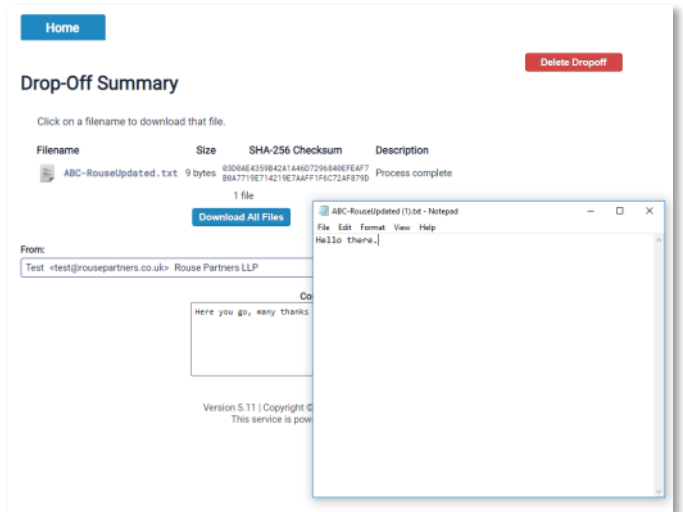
Home

Delete Dropoff

Drop-Off Summary

Click on a filename to download that file.

| Filename | Size | SHA-256 Checksum | Description |
|---|---|---|---|
| ABC-RouseUpdated.txt | 9 bytes | 03D0AE4359B42A1A46D7296840EFEAF7 80A7719E714219E7AAFF1F6C72AF879D | Process complete |

1 file

Download All Files

From:

Test <test@rousepartners.co.uk> Rouse Partners LLP

Co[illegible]

Here you go, many thanks

Version 5.11 | Copyright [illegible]
This service is pow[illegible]

ABC-RouseUpdated (1).txt - Notepad

File Edit Format View Help

Hello there.